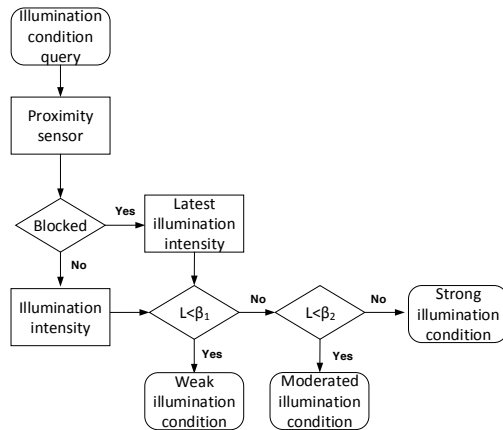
Illumination condition query

Proximity sensor

Blocked

Yes

Latest illumination intensity

No

Illumination intensity

$L<\beta_1$

No

$L<\beta_2$

No

Strong illumination condition

Yes

Weak illumination condition

Yes

Moderated illumination condition